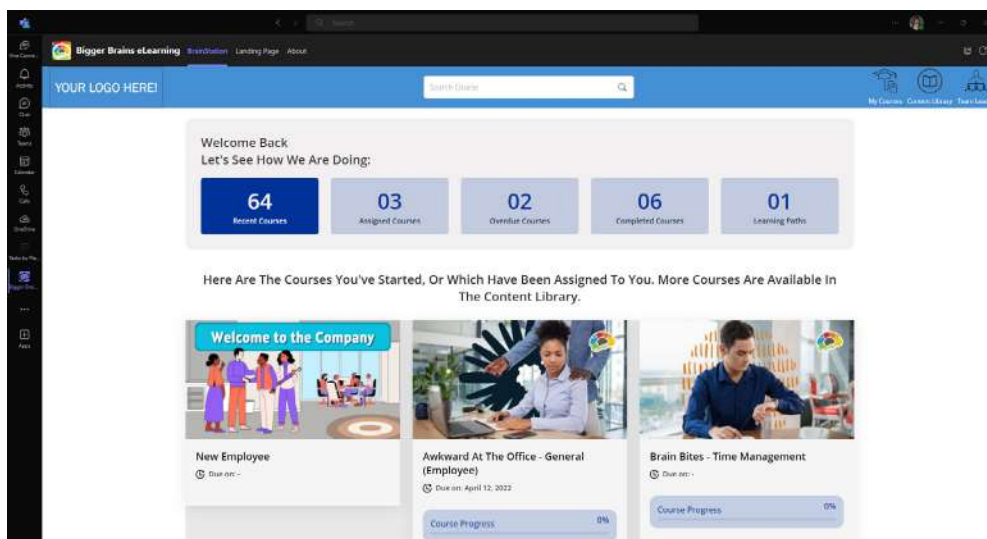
Search

Bigger Brains eLearning BrainStation Landing Page About

Activity
Chat
Teams
Calendar
Calls
OneDrive
Apps

YOUR LOGO HERE!

Search Course

My Courses Content Library Team Lea

Welcome Back
Let's See How We Are Doing:

64
Recent Courses

03
Assigned Courses

02
Overdue Courses

06
Completed Courses

01
Learning Paths

Here Are The Courses You've Started, Or Which Have Been Assigned To You. More Courses Are Available In The Content Library.

Welcome to the Company

New Employee
Due on: -

Awkward At The Office - General (Employee)
Due on: April 12, 2022

Course Progress 0%

Brain Bites - Time Management
Due on: -

Course Progress 0%